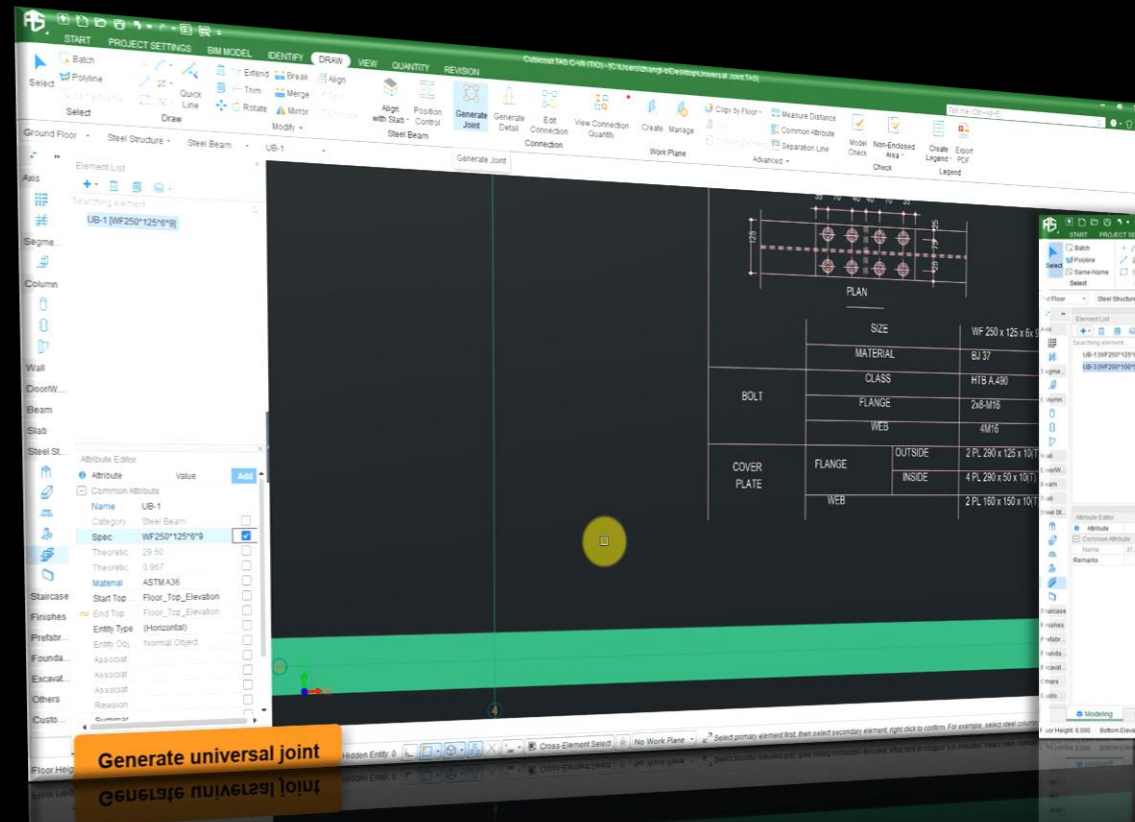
START PROJECT SETTINGS BIM MODEL IDENTIFY DRAW VIEW QUANTITY REVISION

Cubicost TAS C-V8 (TIO) - [C:\Users\zhangt-b\Desktop\Universal Joint.TAS]

Select Batch Polyline Select Draw Quick Line Extend Trim Rotate Break Merge Mirror Align Modify Align with Slab Position Control Steel Beam Generate Joint Generate Detail Edit Connection Connection View Connection Quantity Create Manage Work Plane Copy by Floor Measure Distance Common Attribute Separation Line Advanced Model Check Non-Enclosed Area Check Create Legend Export PDF Legend

Ground Floor Steel Structure Steel Beam UB-1

Generate Joint

Element List
Searching element
UB-1 [WF250*125*6*9]

Axis Segme... Column Wall Door/W... Beam Slab Steel St... Staircase Finishes Prefabr... Founda... Excavat... Others Custo...

Attribute Editor
| Attribute | Value | Add |
|---|---|---|
| Common Attribute | | |
| Name | UB-1 | |
| Category | Steel Beam | |
| Spec | WF250*125*6*9 | |
| Theoretic | 29.60 | |
| Theoretic | 0.967 | |
| Material | ASTM A36 | |
| Start Top | Floor_Top_Elevation | |
| End Top | Floor_Top_Elevation | |
| Entity Type | (Horizontal) | |
| Entity Obj | Normal Object | |
| Associat | | |
| Associat | | |
| Associat | | |
| Revision | | |
| Summar | | |

PLAN

| | | SIZE | WF 250 x 125 x 6x |
|---|---|---|---|
| | | MATERIAL | BJ 37 |
| BOLT | | CLASS | HTB A.490 |
| | | FLANGE | 2x8-M16 |
| | | WEB | 4M16 |
| COVER PLATE | FLANGE | OUTSIDE | 2 PL 290 x 125 x 10(T) |
| | | INSIDE | 4 PL 290 x 50 x 10(T) |
| | WEB | | 2 PL 160 x 150 x 10(T) |

4

Generate universal joint

Floor Heig Hidden Entity: 0 Cross Element Select No Work Plane Select primary element first, then select secondary element, right click to confirm. For example, select steel column

Batch Polyline Same-Name Select Floor Steel Structure Element List Searching element UB-1 [WF250*125* UB-3 [WF200*100* Attribute Editor Attribute Common Attribute Name Remarks Modeling Floor Height: 0.000 Bottom Eleva